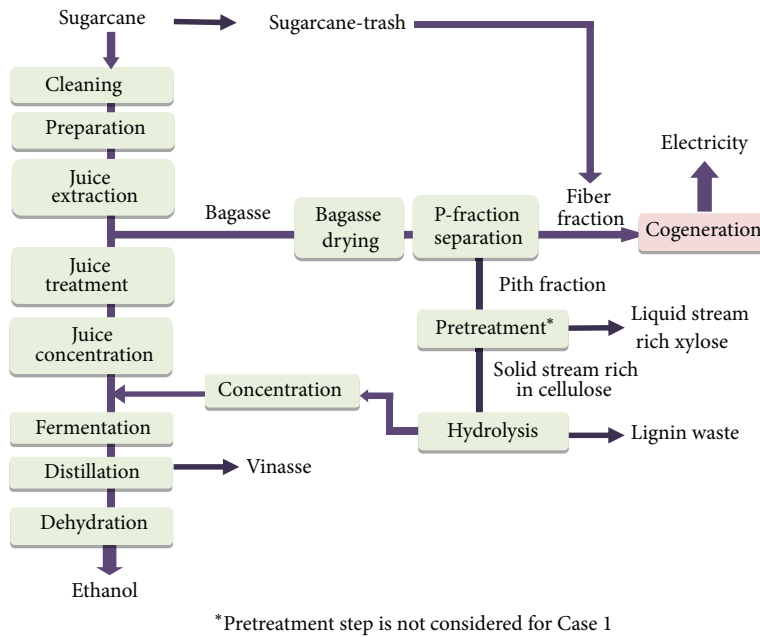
Sugarcane
Sugarcane-trash
Cleaning
Preparation
Juice extraction
Bagasse
Bagasse drying
P-fraction separation
Fiber fraction
Cogeneration
Electricity
Juice treatment
Pith fraction
Pretreatment*
Liquid stream rich xylose
Juice concentration
Solid stream rich in cellulose
Concentration
Fermentation
Hydrolysis
Lignin waste
Distillation
Vinasse
Dehydration
Ethanol

*Pretreatment step is not considered for Case 1